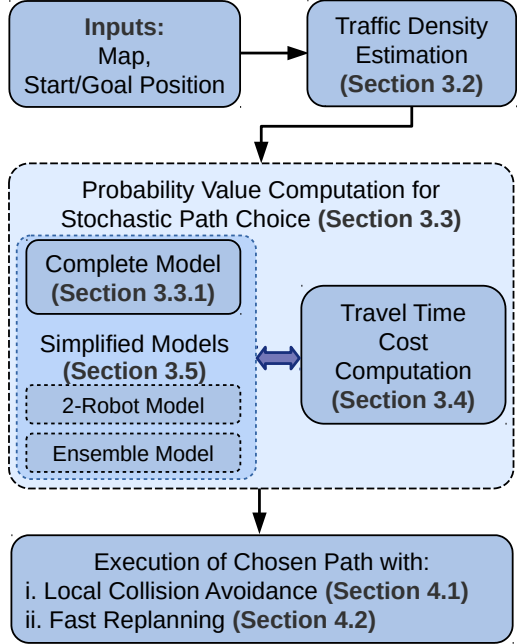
**Inputs:**
Map,
Start/Goal Position

Traffic Density Estimation
**(Section 3.2)**

Probability Value Computation for Stochastic Path Choice **(Section 3.3)**

Complete Model
**(Section 3.3.1)**

Simplified Models
**(Section 3.5)**

2-Robot Model

Ensemble Model

Travel Time Cost Computation
**(Section 3.4)**

Execution of Chosen Path with:
i. Local Collision Avoidance **(Section 4.1)**
ii. Fast Replanning **(Section 4.2)**